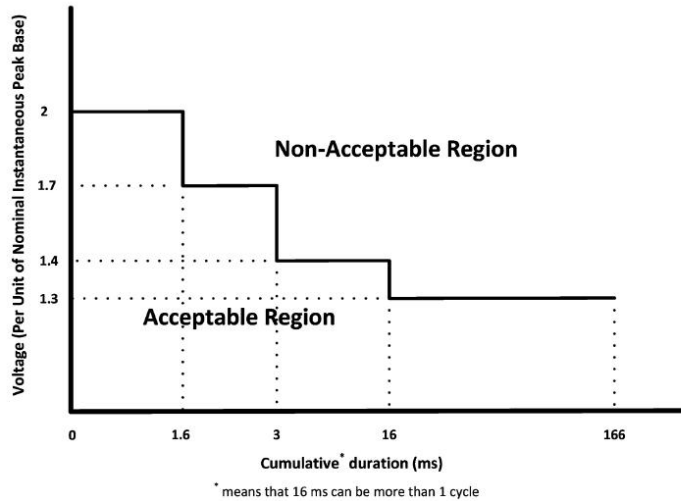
Voltage (Per Unit of Nominal Instantaneous Peak Base)

2

1.7

1.4

1.3

Non-Acceptable Region

Acceptable Region

0

1.6

3

16

166

Cumulative* duration (ms)

* means that 16 ms can be more than 1 cycle